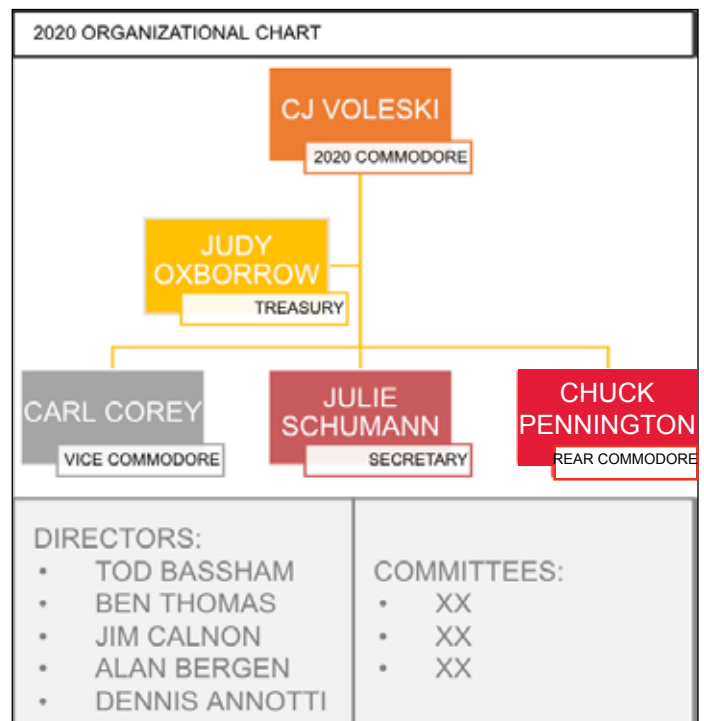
2020 ORGANIZATIONAL CHART

CJ VOLESKI
2020 COMMODORE

JUDY OXBORROW
TREASURY

CARL COREY
VICE COMMODORE

JULIE SCHUMANN
SECRETARY

CHUCK PENNINGTON
REAR COMMODORE

DIRECTORS:
- TOD BASSHAM
- BEN THOMAS
- JIM CALNON
- ALAN BERGEN
- DENNIS ANNOTTI

COMMITTEES:
- XX
- XX
- XX